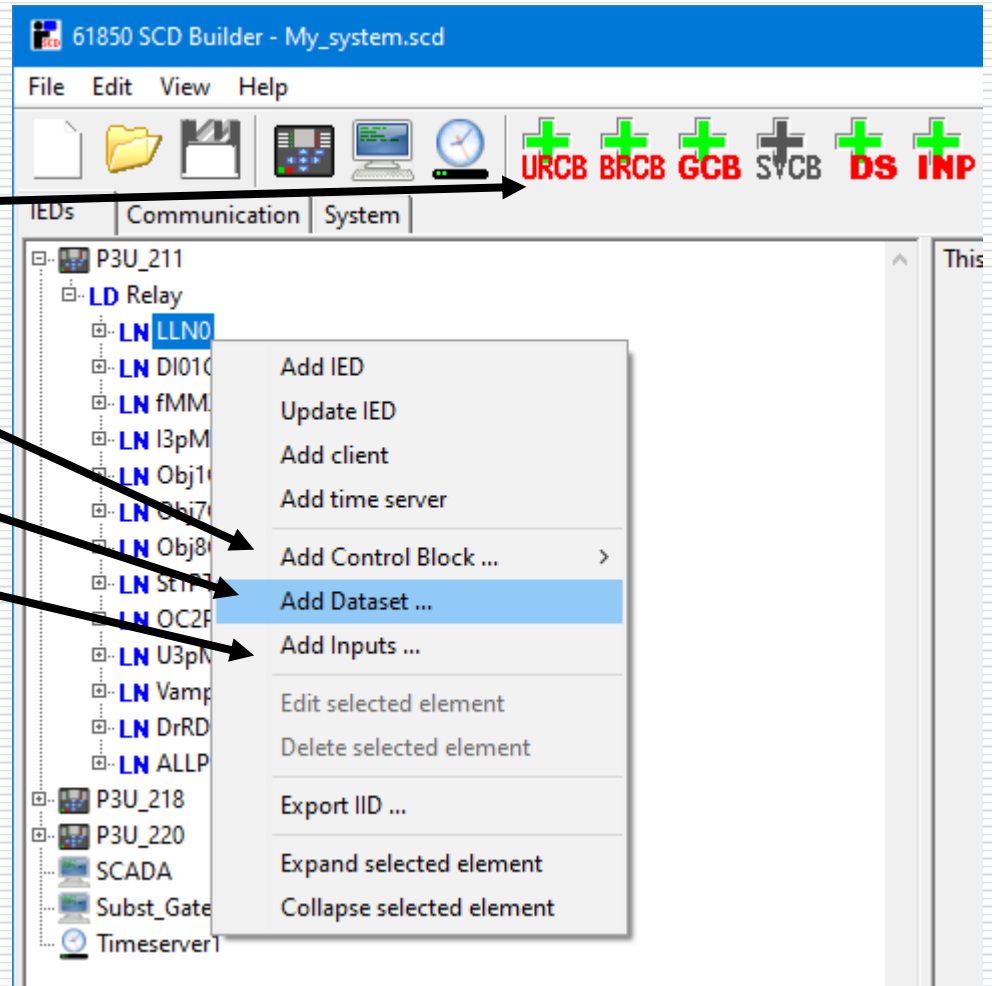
61850 SCD Builder - My_system.scd

File Edit View Help

URCB BRCB GCB SVCB DS INP

IEDs Communication System

P3U_211
LD Relay
LN LLN0
LN DI01C
LN fMM
LN I3pM
LN Obj1
LN Obj7
LN Obj8
LN St
LN OC2
LN U3pM
LN Vamp
LN DrRD
LN ALLP
P3U_218
P3U_220
SCADA
Subst_Gate
Timeserver1

This

Add IED
Update IED
Add client
Add time server
Add Control Block ... >
Add Dataset ...
Add Inputs ...
Edit selected element
Delete selected element
Export IID ...
Expand selected element
Collapse selected element